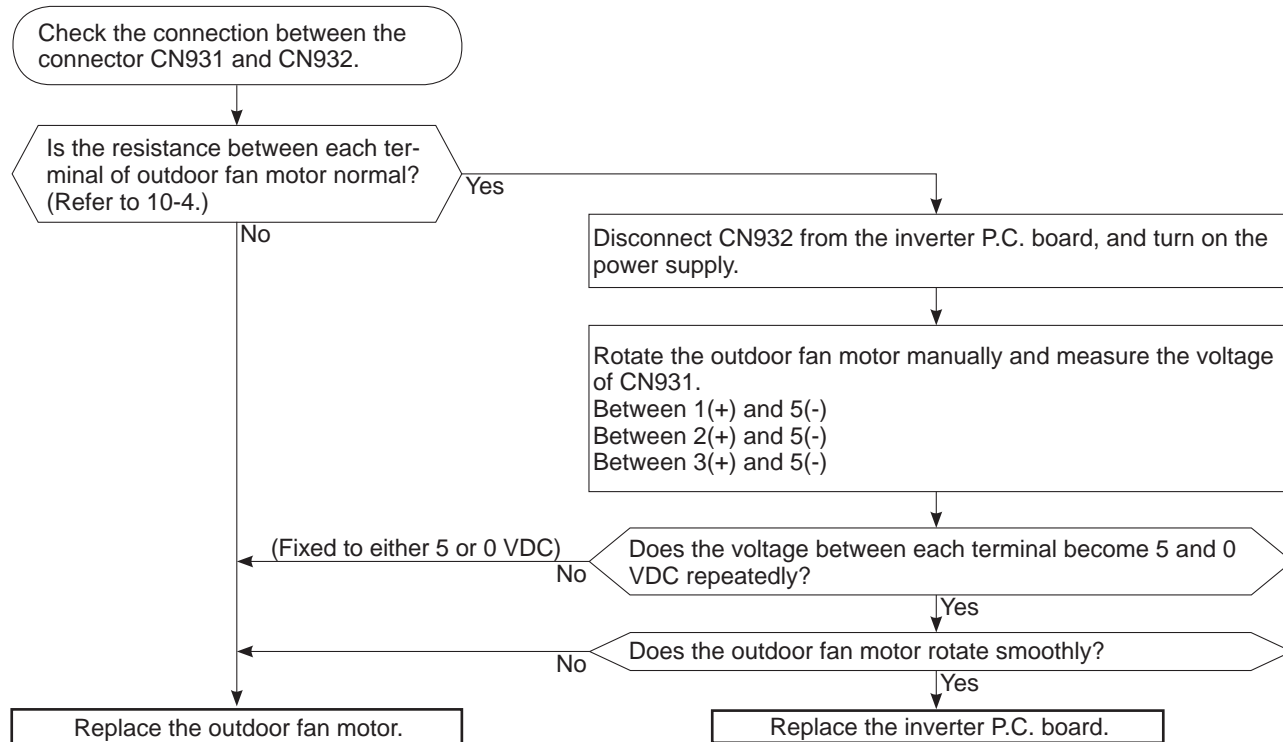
Check the connection between the connector CN931 and CN932.

Is the resistance between each terminal of outdoor fan motor normal? (Refer to 10-4.)

Yes

No

Disconnect CN932 from the inverter P.C. board, and turn on the power supply.

Rotate the outdoor fan motor manually and measure the voltage of CN931.
Between 1(+) and 5(-)
Between 2(+) and 5(-)
Between 3(+) and 5(-)

(Fixed to either 5 or 0 VDC)

No

Does the voltage between each terminal become 5 and 0 VDC repeatedly?

Yes

No

Does the outdoor fan motor rotate smoothly?

Yes

Replace the outdoor fan motor.

Replace the inverter P.C. board.